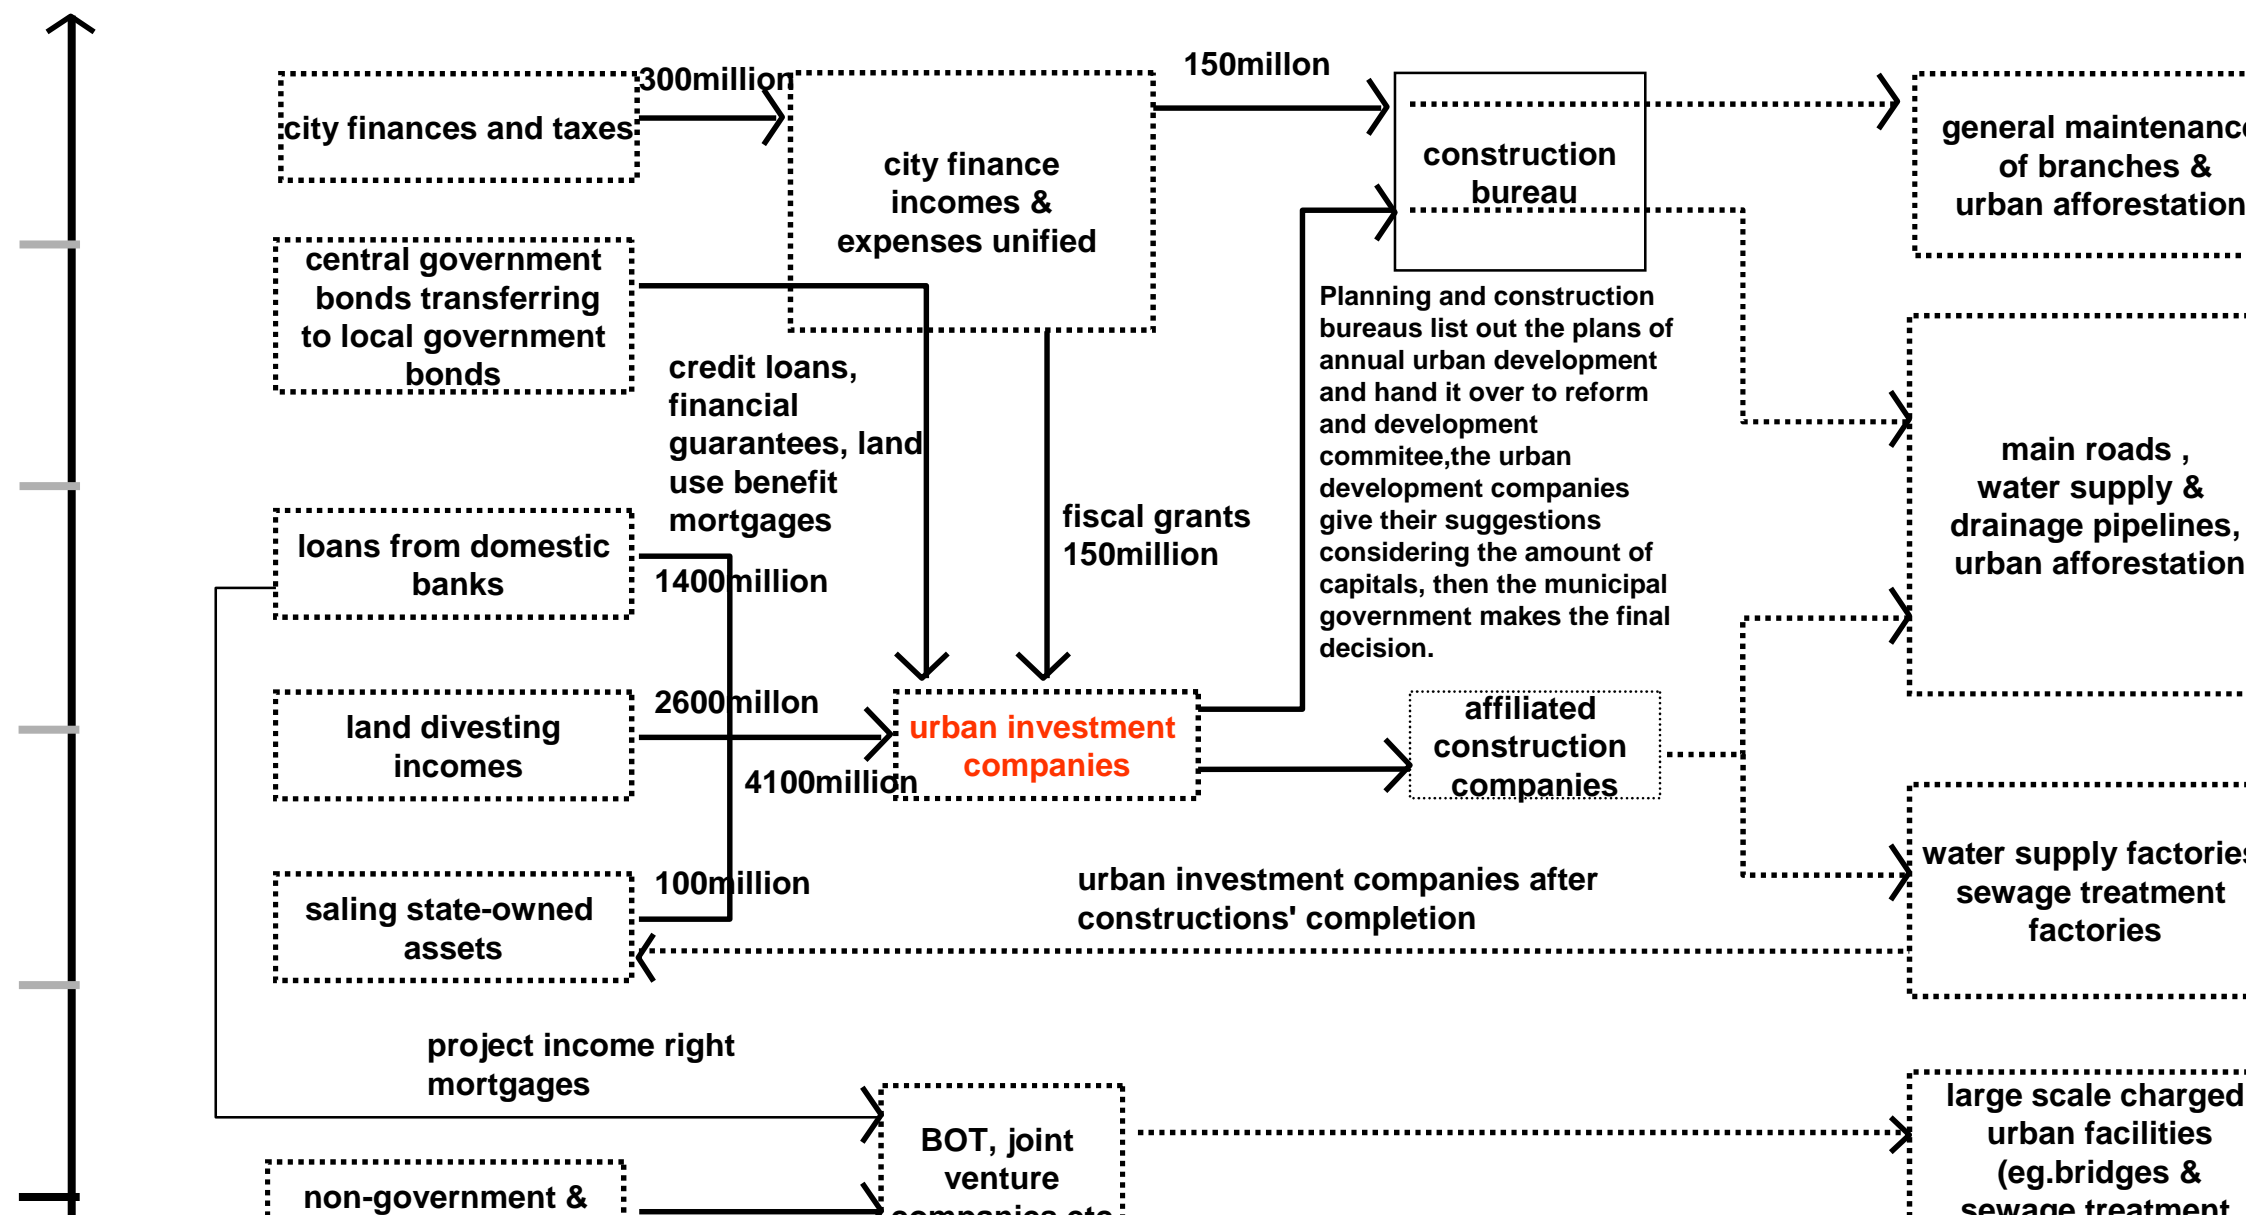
city finances and taxes

300million

city finance incomes & expenses unified

150millon

construction bureau

general maintenanc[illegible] of branches & urban afforestation

central government bonds transferring to local government bonds

credit loans, financial guarantees, land use benefit mortgages

fiscal grants 150million

Planning and construction bureaus list out the plans of annual urban development and hand it over to reform and development commitee,the urban development companies give their suggestions considering the amount of capitals, then the municipal government makes the final decision.

main roads , water supply & drainage pipelines, urban afforestation

loans from domestic banks

1400million

land divesting incomes

2600millon

urban investment companies

4100million

affiliated construction companies

water supply factorie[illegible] sewage treatment factories

saling state-owned assets

100million

urban investment companies after constructions' completion

project income right mortgages

BOT, joint venture companies etc

large scale charged urban facilities (eg.bridges & sewage treatment

non-government &